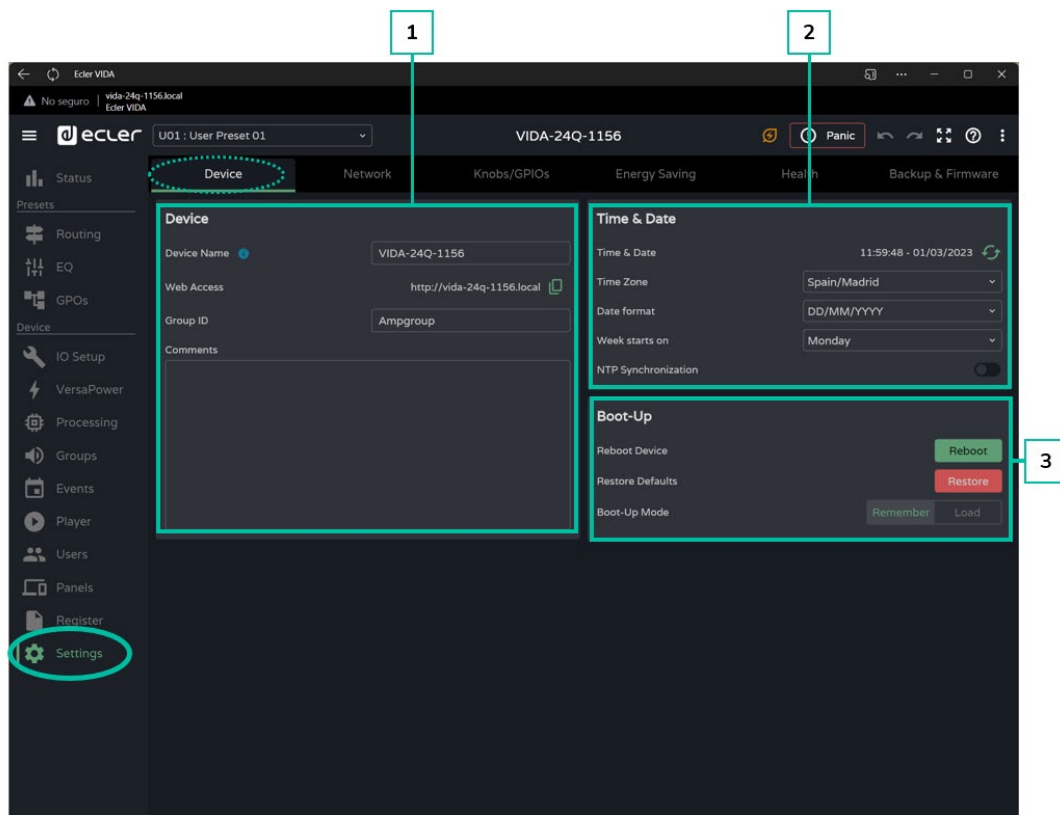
1

2

Ecler VIDA

No seguro | vida-24q-1156.local Ecler VIDA

ecler U01 : User Preset 01 VIDA-24Q-1156 Panic

Status
Presets
Routing
EQ
GPOs
Device
IO Setup
VersaPower
Processing
Groups
Events
Player
Users
Panels
Register
Settings

Device | Network | Knobs/GPIOs | Energy Saving | Health | Backup & Firmware

Device

Device Name VIDA-24Q-1156

Web Access http://vida-24q-1156.local

Group ID Ampgroup

Comments

Time & Date

Time & Date 11:59:48 - 01/03/2023

Time Zone Spain/Madrid

Date format DD/MM/YYYY

Week starts on Monday

NTP Synchronization

Boot-Up

Reboot Device Reboot

Restore Defaults Restore

Boot-Up Mode Remember Load

3